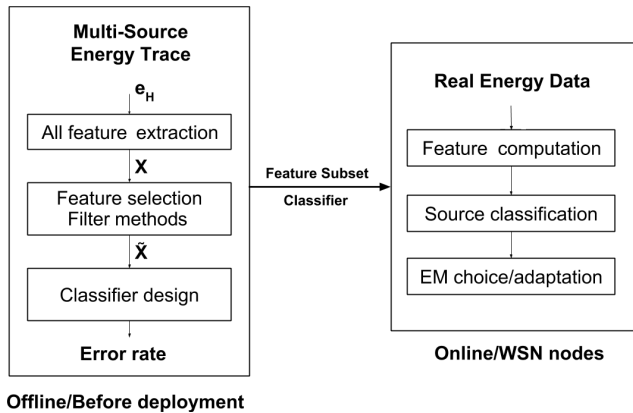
Multi-Source Energy Trace

$e_H$

All feature extraction

X

Feature selection Filter methods

$\tilde{X}$

Classifier design

Error rate

Offline/Before deployment

Feature Subset

Classifier

Real Energy Data

Feature computation

Source classification

EM choice/adaptation

Online/WSN nodes